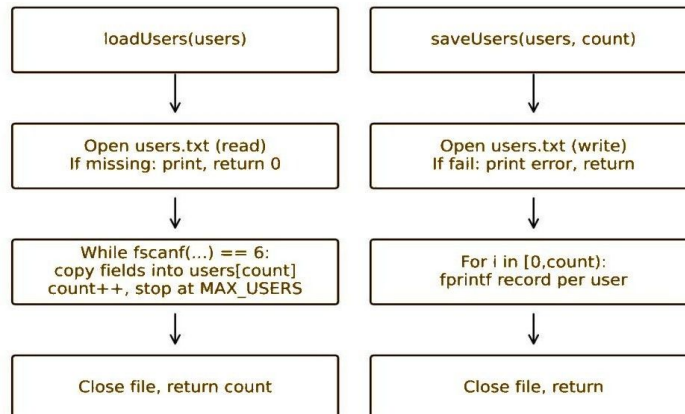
loadUsers(users)

Open users.txt (read)
If missing: print, return 0

While fscanf(...) == 6:
copy fields into users[count]
count++, stop at MAX_USERS

Close file, return count

saveUsers(users, count)

Open users.txt (write)
If fail: print error, return

For i in [0,count):
fprintf record per user

Close file, return